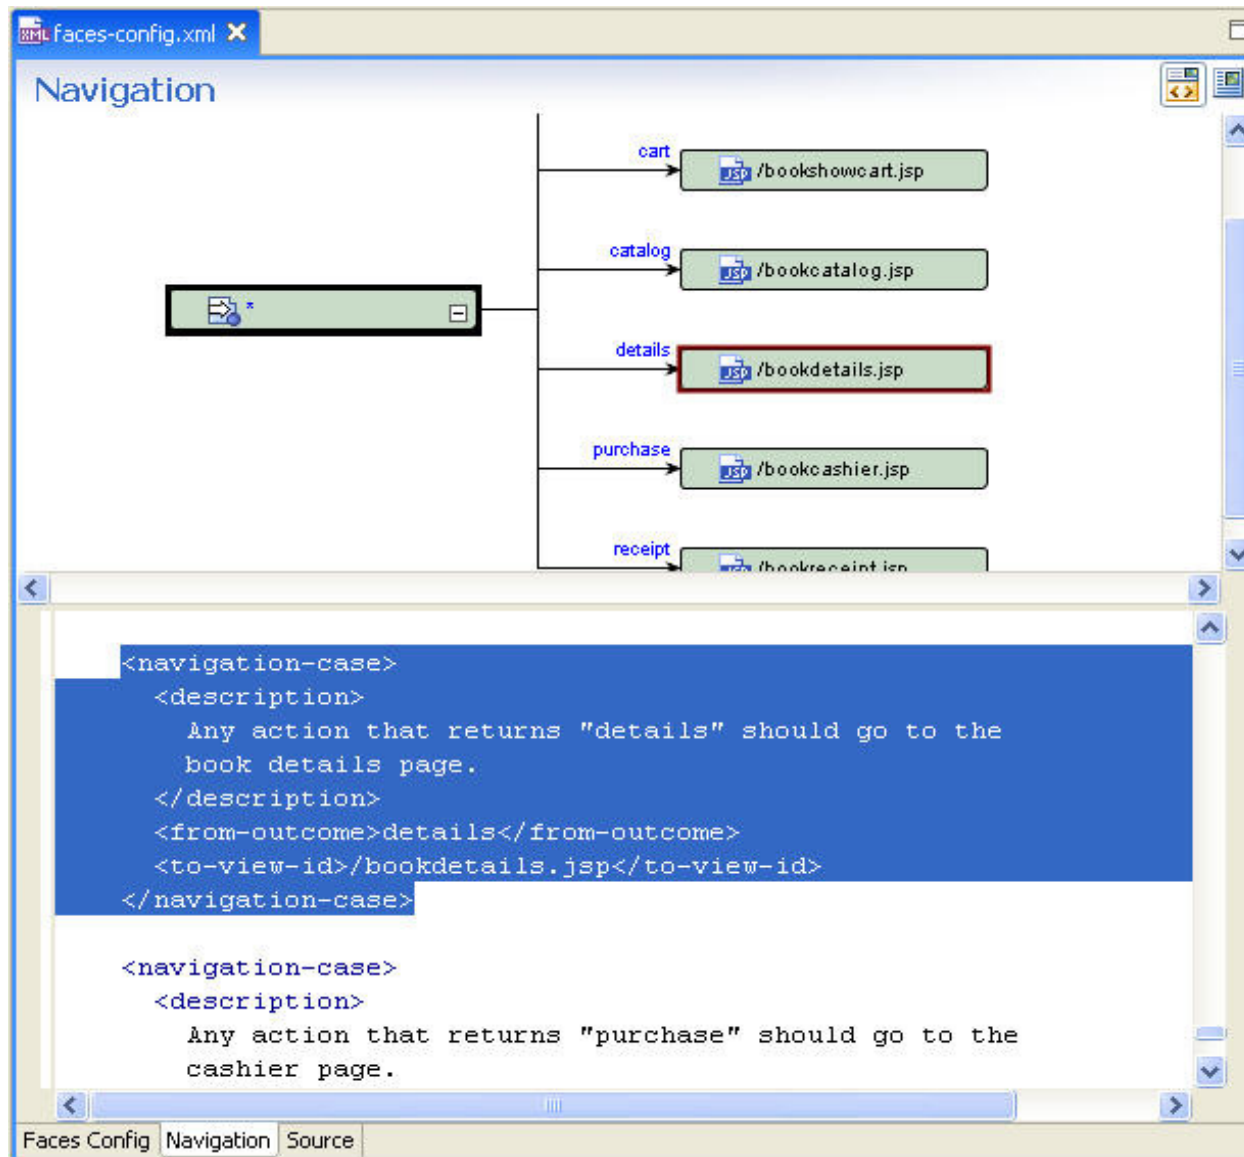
faces-config.xml

Navigation

cart
/bookshowcart.jsp

catalog
/bookcatalog.jsp

*

details
/bookdetails.jsp

purchase
/bookcashier.jsp

receipt
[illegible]

<navigation-case>
<description>
Any action that returns "details" should go to the book details page.
</description>
<from-outcome>details</from-outcome>
<to-view-id>/bookdetails.jsp</to-view-id>
</navigation-case>

<navigation-case>
<description>
Any action that returns "purchase" should go to the cashier page.

Faces Config | Navigation | Source